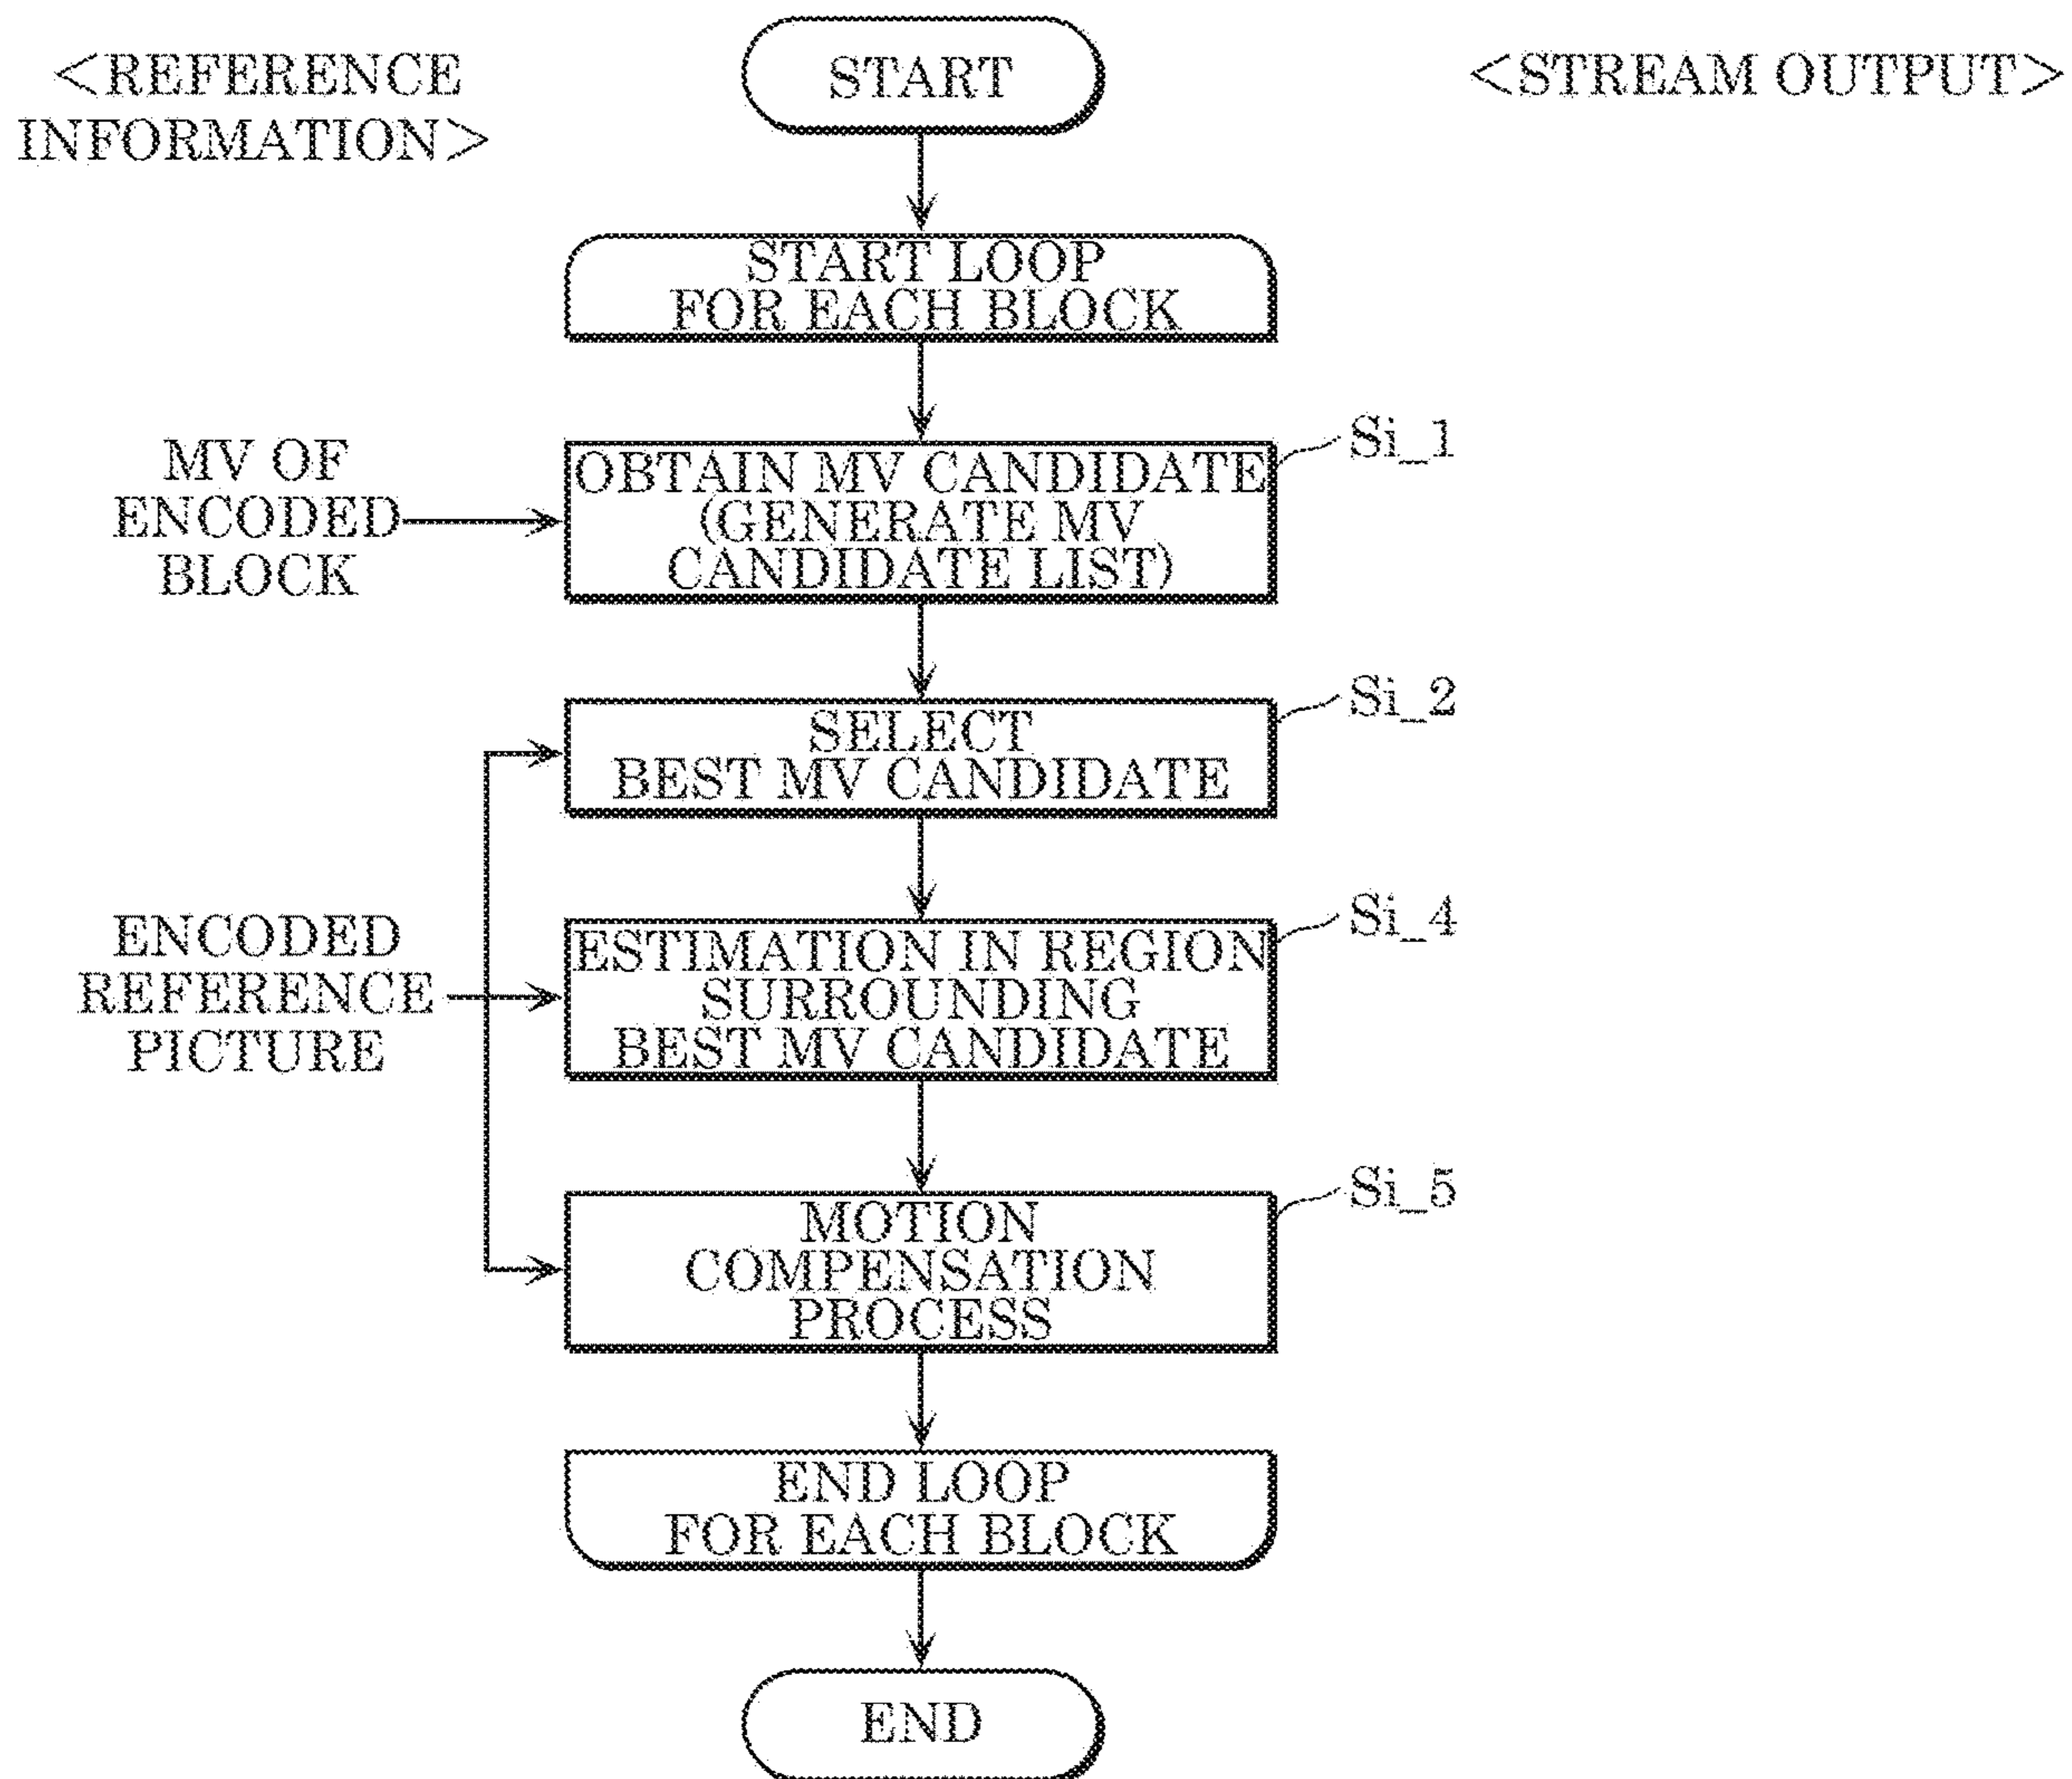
<REFERENCE INFORMATION>

START

<STREAM OUTPUT>

START LOOP FOR EACH BLOCK

MV OF ENCODED BLOCK

OBTAIN MV CANDIDATE (GENERATE MV CANDIDATE LIST)

Si_1

SELECT BEST MV CANDIDATE

Si_2

ENCODED REFERENCE PICTURE

ESTIMATION IN REGION SURROUNDING BEST MV CANDIDATE

Si_4

MOTION COMPENSATION PROCESS

Si_5

END LOOP FOR EACH BLOCK

END